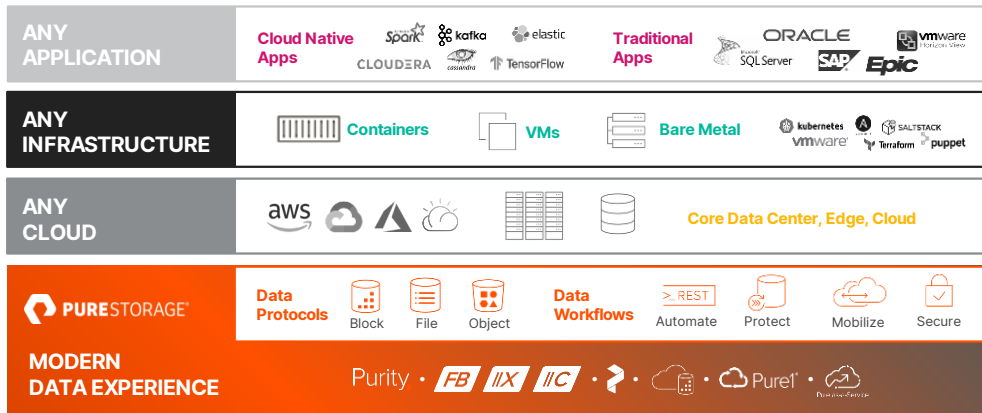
ANY APPLICATION

Cloud Native Apps

Spark kafka elastic CLOUDERA cassandra TensorFlow

Traditional Apps

ORACLE vmware Horizon View SQL Server SAP Epic

ANY INFRASTRUCTURE

Containers

VMs

Bare Metal

kubernetes SALTSTACK vmware Terraform puppet

ANY CLOUD

aws

Core Data Center, Edge, Cloud

PURESTORAGE®

Data Protocols

Block

File

Object

Data Workflows

>_REST

Automate

Protect

Mobilize

Secure

MODERN DATA EXPERIENCE

Purity • FB • //X • //C • • • Pure1® •